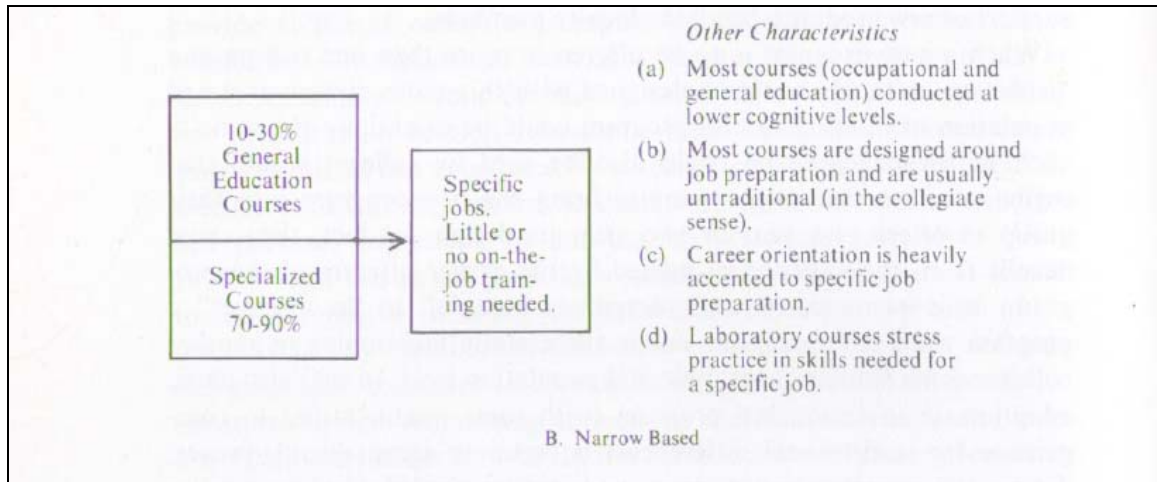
10-30%
General
Education
Courses

Specialized
Courses
70-90%

Specific
jobs.
Little or
no on-the-job training needed.

Other Characteristics

(a) Most courses (occupational and general education) conducted at lower cognitive levels.

(b) Most courses are designed around job preparation and are usually untraditional (in the collegiate sense).

(c) Career orientation is heavily accented to specific job preparation.

(d) Laboratory courses stress practice in skills needed for a specific job.

B. Narrow Based